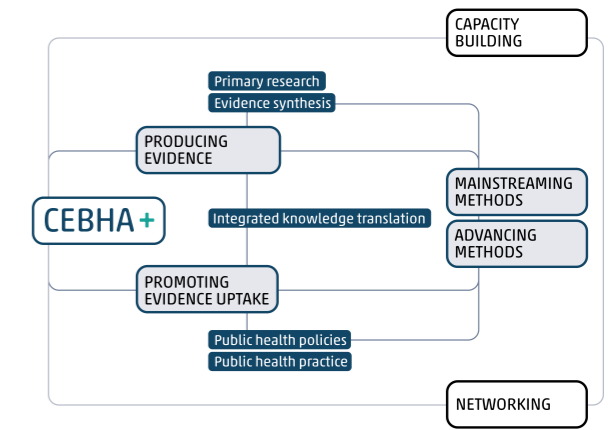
CAPACITY BUILDING

Primary research

Evidence synthesis

PRODUCING EVIDENCE

MAINSTREAMING METHODS

CEBHA+

Integrated knowledge translation

ADVANCING METHODS

PROMOTING EVIDENCE UPTAKE

Public health policies

Public health practice

NETWORKING